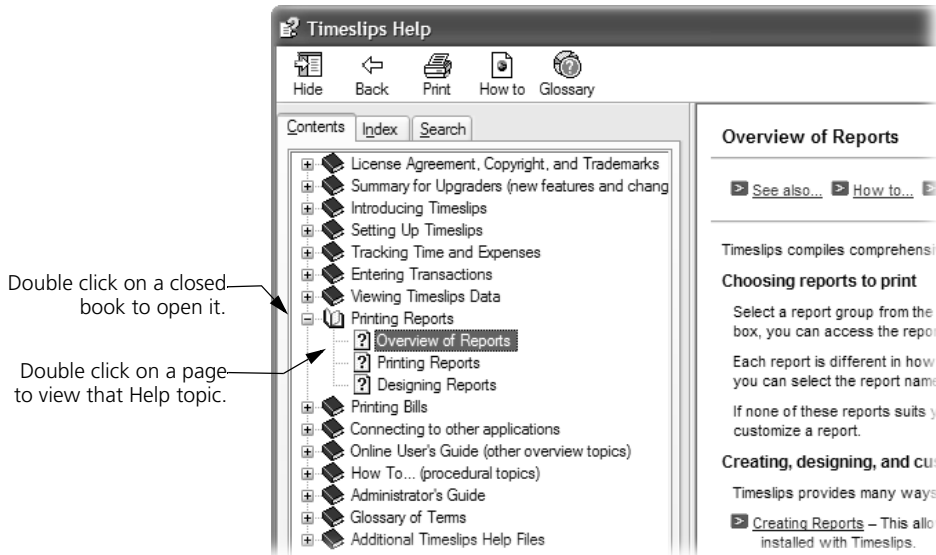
Double click on a closed book to open it.

Double click on a page to view that Help topic.

Timeslips Help

Hide Back Print How to Glossary

Contents Index Search

License Agreement, Copyright, and Trademarks
Summary for Upgraders (new features and chang
Introducing Timeslips
Setting Up Timeslips
Tracking Time and Expenses
Entering Transactions
Viewing Timeslips Data
Printing Reports
Overview of Reports
Printing Reports
Designing Reports
Printing Bills
Connecting to other applications
Online User's Guide (other overview topics)
How To... (procedural topics)
Administrator's Guide
Glossary of Terms
Additional Timeslips Help Files

Overview of Reports

See also... How to...

Timeslips compiles comprehensi

Choosing reports to print

Select a report group from the box, you can access the repor

Each report is different in how you can select the report nam

If none of these reports suits y customize a report.

Creating, designing, and cu

Timeslips provides many ways

Creating Reports – This allo installed with Timeslips.